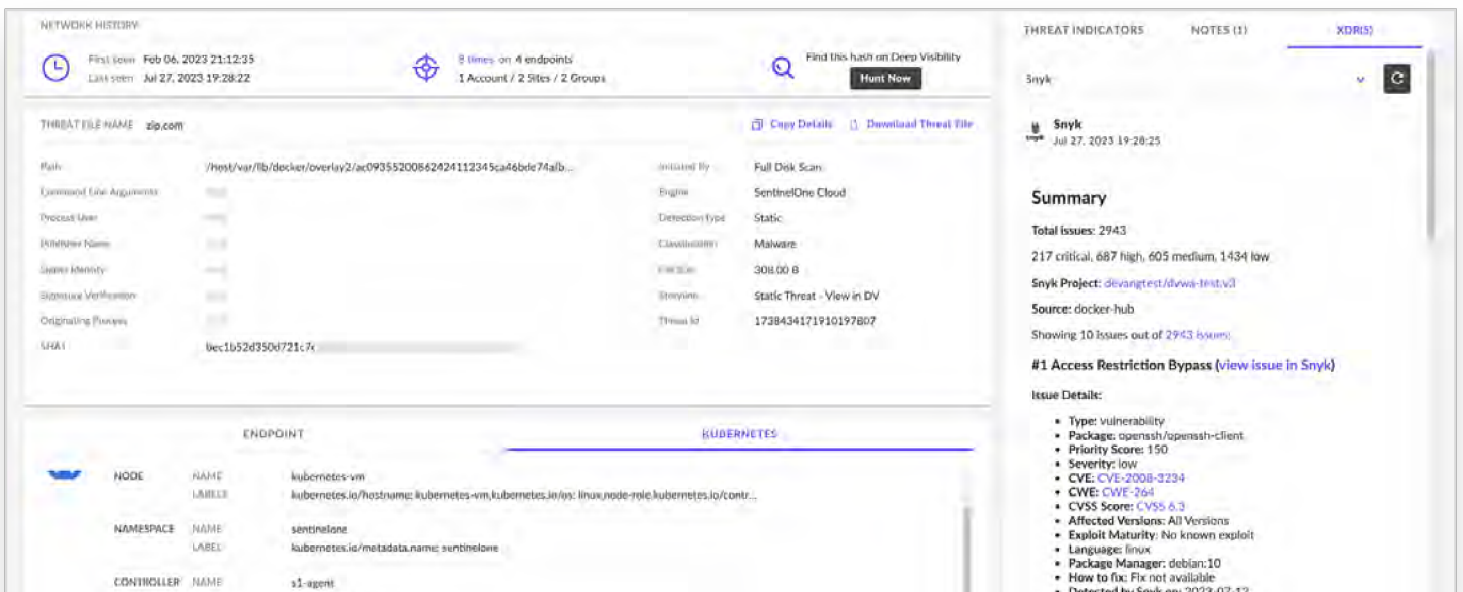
NETWORK HISTORY

First seen Feb 06, 2023 21:12:35
Last seen Jul 27, 2023 19:28:22

8 times on 4 endpoints
1 Account / 2 Sites / 2 Groups

Find this hash on Deep Visibility
Hunt Now

THREAT FILE NAME zip.com

Copy Details Download Threat File

Path /host/var/lib/docker/overlay2/ac0935520086242411234 5ca46bde74afb...
Command Line Arguments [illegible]
Process User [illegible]
Publisher Name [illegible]
Signer Identity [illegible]
Signature Verification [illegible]
Originating Process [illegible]
SHA1 bec1b52d350d721c7c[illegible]

Initiated By Full Disk Scan
Engine SentinelOne Cloud
Detection type Static
Classification Malware
File Size 308.00 B
Storyline Static Threat - View in DV
Threat Id 1738434171910197807

ENDPOINT KUBERNETES

NODE NAME kubernetes-vm
LABELS kubernetes.io/hostname: kubernetes-vm,kubernetes.io/os: linux,node-role.kubernetes.io/contr...

NAMESPACE NAME sentinelone
LABEL kubernetes.io/metadata.name: sentinelone

CONTROLLER NAME s1-agent

THREAT INDICATORS NOTES (1) XDR(5)

Snyk

Snyk
Jul 27, 2023 19:28:25

Summary

Total issues: 2943
217 critical, 687 high, 605 medium, 1434 low
Snyk Project: devangtest/dvwa-test.v3
Source: docker-hub
Showing 10 issues out of 2943 issues:

#1 Access Restriction Bypass (view issue in Snyk)

Issue Details:

- Type: vulnerability
- Package: openssh/openssh-client
- Priority Score: 150
- Severity: low
- CVE: CVE-2008-3234
- CWE: CWE-264
- CVSS Score: CVSS 6.3
- Affected Versions: All Versions
- Exploit Maturity: No known exploit
- Language: linux
- Package Manager: debian:10
- How to fix: Fix not available
- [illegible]